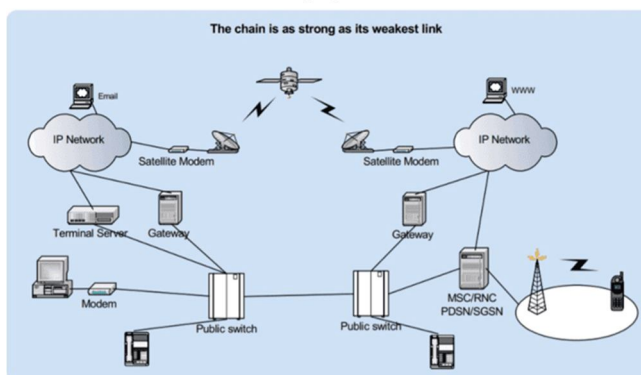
The chain is as strong as its weakest link

Email

WWW

IP Network

IP Network

Satellite Modem

Satellite Modem

Terminal Server

Gateway

Gateway

Modem

Public switch

Public switch

MSC/RNC
PDSN/SGSN